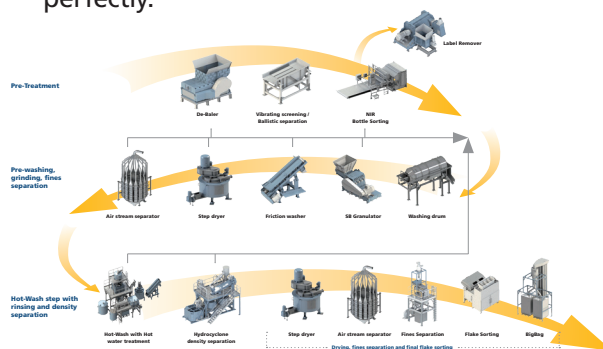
perfectly.

Label Remover

Pre-Treatment

De-Baler

Vibrating screening / Ballistic separation

NIR Bottle Sorting

Pre-washing, grinding, fines separation

Air stream separator

Step dryer

Friction washer

SB Granulator

Washing drum

Hot-Wash step with rinsing and density separation

Hot-Wash with Hot water treatment

Hydrocyclone density separation

Step dryer

Air stream separator

Fines Separation

Flake Sorting

BigBag

Drying, fines separation and final flake sorting